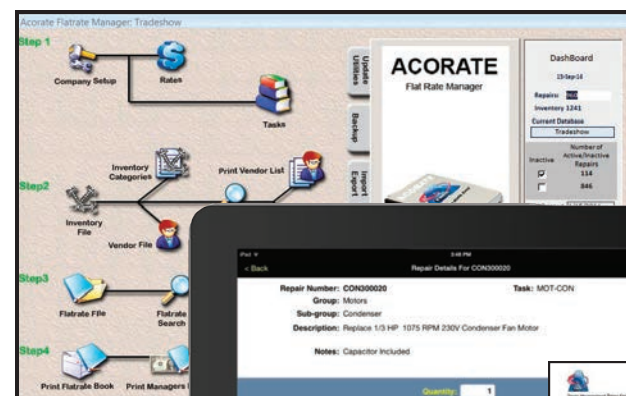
Acorate Flatrate Manager: Tradeshow

Step 1

Company Setup

Rates

Tasks

Update Utilities

Backup

Import Export

ACORATE

Flat Rate Manager

DashBoard

15-Sep-16

Repairs: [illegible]

Inventory 1241

Current Database

Tradeshow

Inactive

Number of Active/Inactive Repairs

114

846

Step2

Inventory Categories

Print Vendor List

Inventory File

Vendor File

Step3

Flatrate File

Flatrate Search

Step4

Print Flatrate Book

Print Managers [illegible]

iPad

3:48 PM

< Back

Repair Details For CON300020

Repair Number: CON300020

Task: MOT-CON

Group: Motors

Sub-group: Condenser

Description: Replace 1/3 HP 1075 RPM 230V Condenser Fan Motor

Notes: Capacitor Included

Quantity: 1